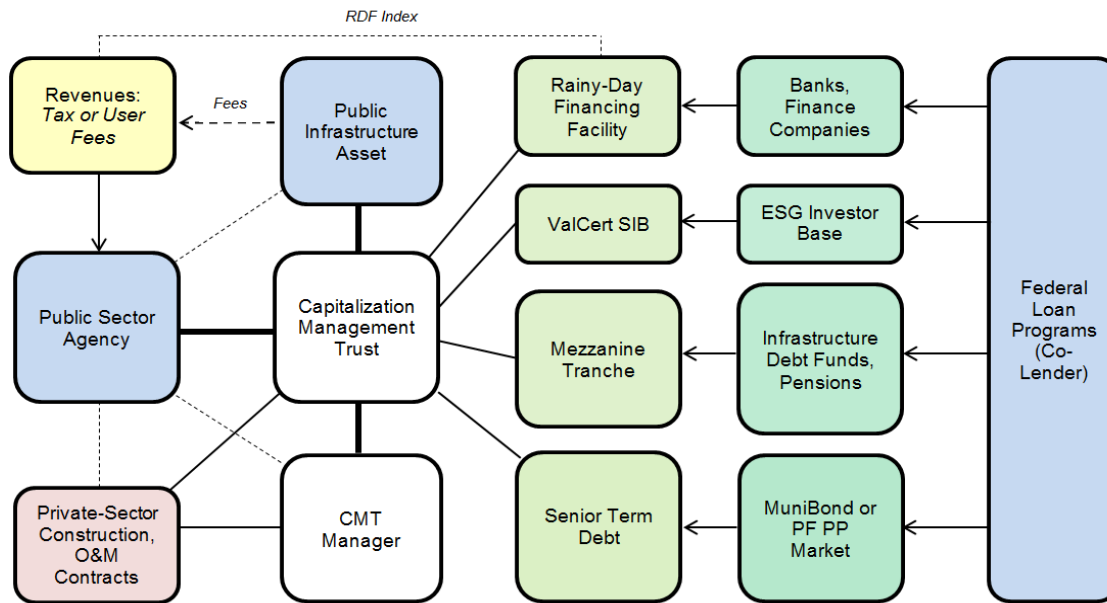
RDF Index

Revenues: Tax or User Fees

Fees

Public Infrastructure Asset

Rainy-Day Financing Facility

Banks, Finance Companies

ValCert SIB

ESG Investor Base

Public Sector Agency

Capitalization Management Trust

Mezzanine Tranche

Infrastructure Debt Funds, Pensions

Federal Loan Programs (Co-Lender)

Private-Sector Construction, O&M Contracts

CMT Manager

Senior Term Debt

MuniBond or PF PP Market